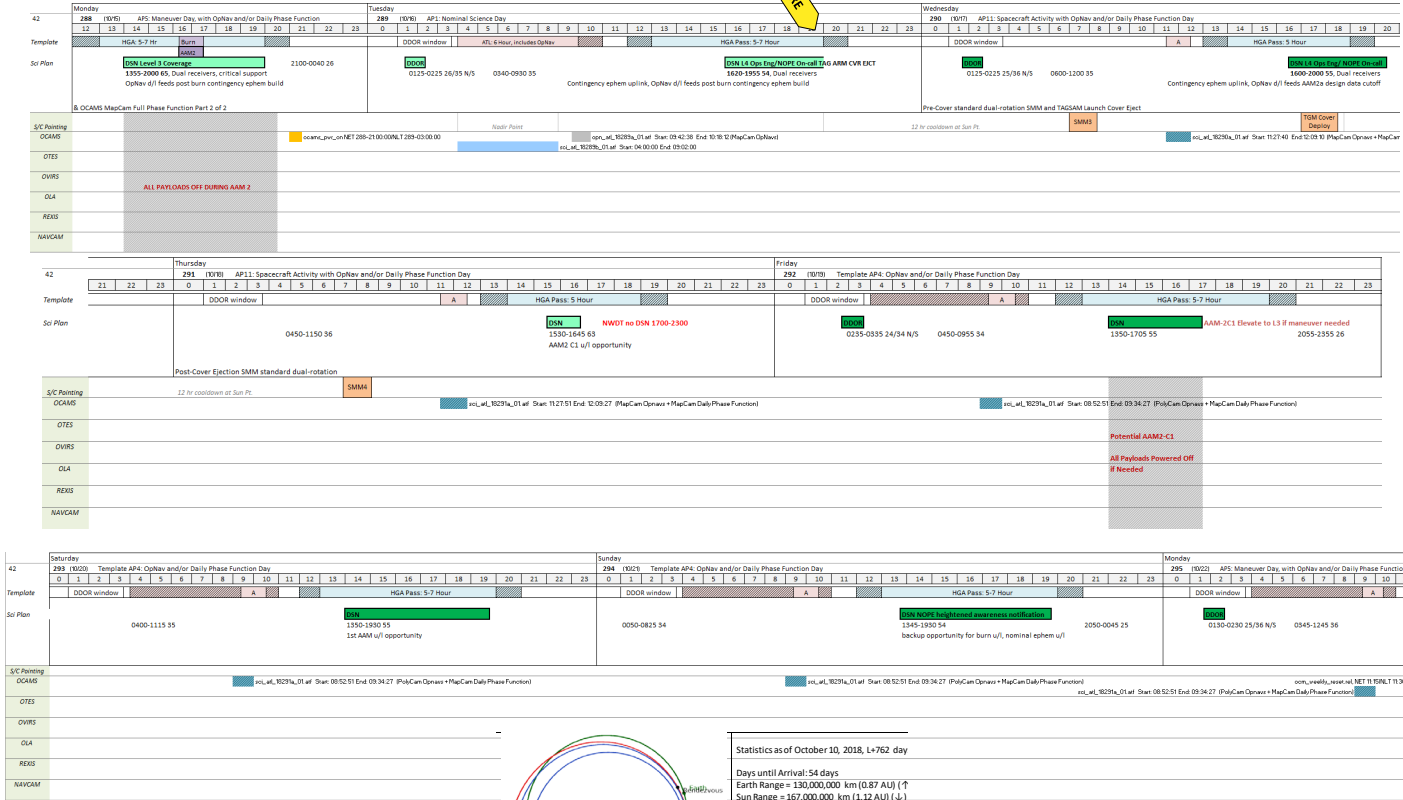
42 | Monday 288 (10/15) AP5: Maneuver Day, with OpNav and/or Daily Phase Function | Tuesday 289 (10/16) AP1: Nominal Science Day | Wednesday 290 (10/17) AP11: Spacecraft Activity with OpNav and/or Daily Phase Function Day

12 13 14 15 16 17 18 19 20 21 22 23 0 1 2 3 4 5 6 7 8 9 10 11 12 13 14 15 16 17 18 19 20 21 22 23 0 1 2 3 4 5 6 7 8 9 10 11 12 13 14 15 16 17 18 19 20

Template: HGA: 5-7 Hr; Burn; AAM2; DDOR window; ATL: 6 Hour, includes OpNav; HGA Pass: 5-7 Hour; DDOR window; A; HGA Pass: 5 Hour

Sci Plan: DSN Level 3 Coverage; 1355-2000 65, Dual receivers, critical support; OpNav d/l feeds post burn contingency ephem build; 2100-0040 26; DDOR; 0125-0225 26/35 N/S; 0340-0930 35; Contingency ephem uplink, OpNav d/l feeds post burn contingency ephem build; DSN L4 Ops Eng/NOPE On-call TAG ARM CVR EJCT; 1620-1955 54, Dual receivers; DDOR; 0125-0225 25/36 N/S; 0600-1200 35; DSN L4 Ops Eng/ NOPE On-call; 1600-2000 55, Dual receivers; Contingency ephem uplink, OpNav d/l feeds AAM2a design data cutoff

& OCAMS MapCam Full Phase Function Part 2 of 2; Pre-Cover standard dual-rotation SMM and TAGSAM Launch Cover Eject

S/C Pointing: Nadir Point; 12 hr cooldown at Sun Pt.; SMM3; TGM Cover Deploy
OCAMS: ocamc_pvc_on NET 288-21:00:00/NLT 289-03:00:00; opn_atl_18289a_01.atf Start: 09:42:38 End: 10:18:12 (MapCam OpNav); sci_atl_18289b_01.atf Start: 04:00:00 End: 09:02:00; sci_atl_18290a_01.atf Start: 11:27:40 End: 12:09:10 (MapCam Opnavs + MapCam
OTES
OVIRS
OLA
REXIS
NAVCAM
ALL PAYLOADS OFF DURING AAM 2

42 | Thursday 291 (10/18) AP11: Spacecraft Activity with OpNav and/or Daily Phase Function Day | Friday 292 (10/19) Template AP4: OpNav and/or Daily Phase Function Day

21 22 23 0 1 2 3 4 5 6 7 8 9 10 11 12 13 14 15 16 17 18 19 20 21 22 23 0 1 2 3 4 5 6 7 8 9 10 11 12 13 14 15 16 17 18 19 20 21 22 23

Template: DDOR window; A; HGA Pass: 5 Hour; DDOR window; A; HGA Pass: 5-7 Hour

Sci Plan: 0450-1150 36; DSN; 1530-1645 63; AAM2 C1 u/l opportunity; NWDT no DSN 1700-2300; DDOR; 0235-0335 24/34 N/S; 0450-0955 34; DSN; 1350-1705 55; AAM-2C1 Elevate to L3 if maneuver needed; 2055-2355 26

Post-Cover Ejection SMM standard dual-rotation

S/C Pointing: 12 hr cooldown at Sun Pt.; SMM4
OCAMS: sci_atl_18291a_01.atf Start: 11:27:51 End: 12:09:27 (MapCam Opnavs + MapCam Daily Phase Function); sci_atl_18291a_01.atf Start: 08:52:51 End: 09:34:27 (PolyCam Opnavs + MapCam Daily Phase Function)
OTES
OVIRS
OLA
REXIS
NAVCAM
Potential AAM2-C1
All Payloads Powered Off if Needed

42 | Saturday 293 (10/20) Template AP4: OpNav and/or Daily Phase Function Day | Sunday 294 (10/21) Template AP4: OpNav and/or Daily Phase Function Day | Monday 295 (10/22) AP5: Maneuver Day, with OpNav and/or Daily Phase Function

0 1 2 3 4 5 6 7 8 9 10 11 12 13 14 15 16 17 18 19 20 21 22 23 0 1 2 3 4 5 6 7 8 9 10 11 12 13 14 15 16 17 18 19 20 21 22 23 0 1 2 3 4 5 6 7 8 9 10

Template: DDOR window; A; HGA Pass: 5-7 Hour; DDOR window; A; HGA Pass: 5-7 Hour; DDOR window; A

Sci Plan: 0400-1115 35; DSN; 1350-1930 55; 1st AAM u/l opportunity; 0050-0825 54; DSN NOPE heightened awareness notification; 1345-1930 54; backup opportunity for burn u/l, nominal ephem u/l; 2050-0045 25; DDOR; 0130-0230 25/36 N/S; 0345-1245 36

S/C Pointing
OCAMS: sci_atl_18291a_01.atf Start: 08:52:51 End: 09:34:27 (PolyCam Opnavs + MapCam Daily Phase Function); sci_atl_18291a_01.atf Start: 08:52:51 End: 09:34:27 (PolyCam Opnavs + MapCam Daily Phase Function); ocm_weekly_reset.rel, NET 11:15/NLT 11:3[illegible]; sci_atl_18291a_01.atf Start: 08:52:51 End: 09:34:27 (PolyCam Opnavs + MapCam Daily Phase Function)
OTES
OVIRS
OLA
REXIS
NAVCAM

Earth
Rendezvous

Statistics as of October 10, 2018, L+762 day

Days until Arrival: 54 days
Earth Range = 130,000,000 km (0.87 AU) (↑
Sun Range = 167,000,000 km (1.12 AU) (↓)